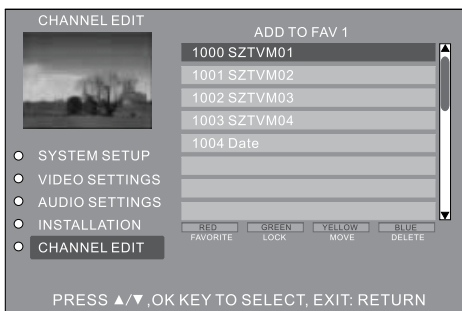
CHANNEL EDIT

ADD TO FAV 1

1000 SZTVM01
1001 SZTVM02
1002 SZTVM03
1003 SZTVM04
1004 Date

SYSTEM SETUP
VIDEO SETTINGS
AUDIO SETTINGS
INSTALLATION
CHANNEL EDIT

| RED | GREEN | YELLOW | BLUE |
|---|---|---|---|
| FAVORITE | LOCK | MOVE | DELETE |

PRESS ▲/▼ ,OK KEY TO SELECT, EXIT: RETURN